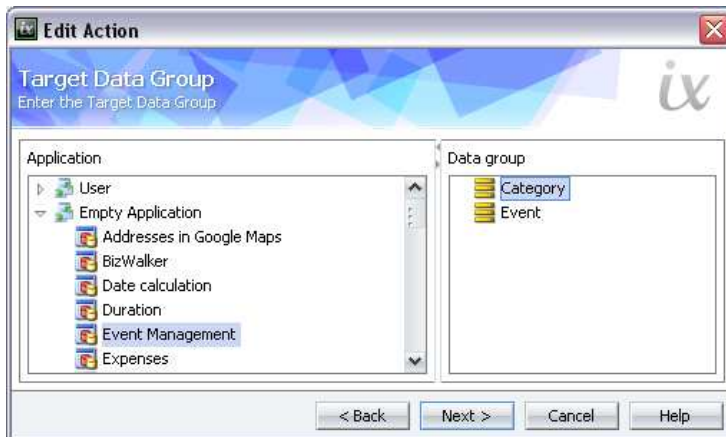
Edit Action

Target Data Group
Enter the Target Data Group

ix

Application

User
Empty Application
Addresses in Google Maps
BizWalker
Date calculation
Duration
Event Management
Expenses

Data group

Category
Event

< Back
Next >
Cancel
Help